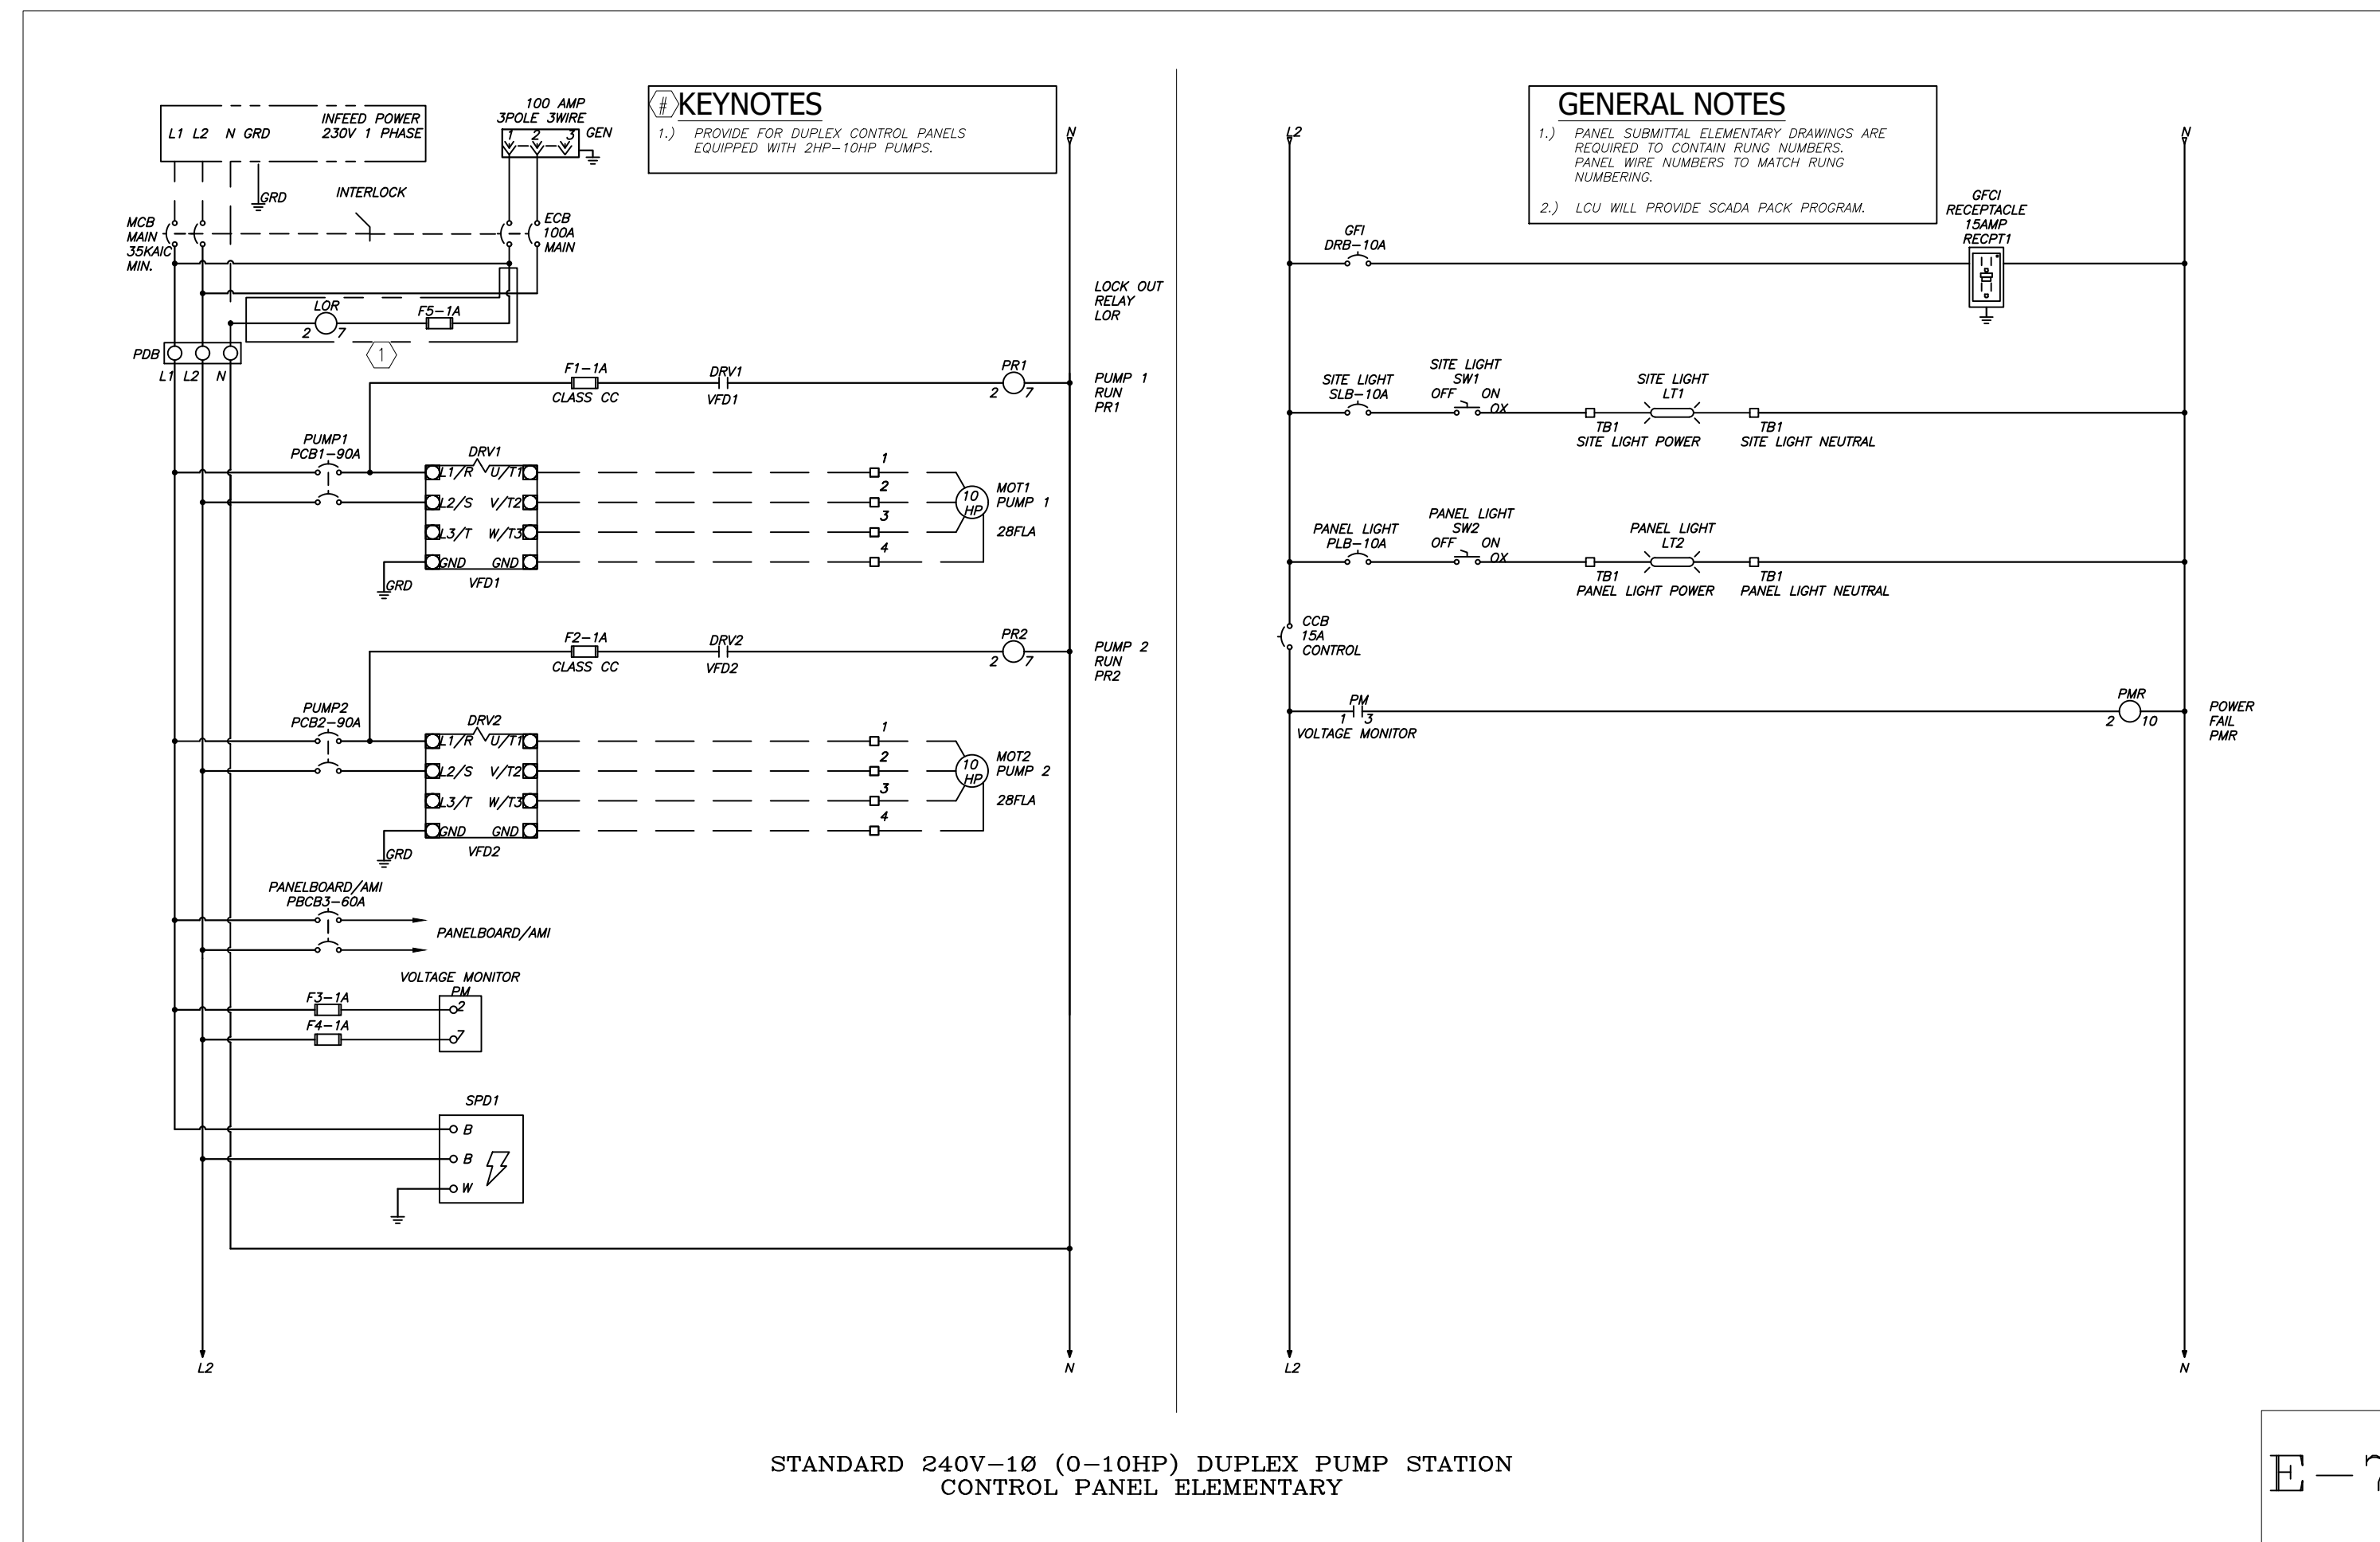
L1 L2 N GRD
INFEED POWER
230V 1 PHASE

100 AMP
3POLE 3WIRE
1 2 3
GEN

# KEYNOTES
1.) PROVIDE FOR DUPLEX CONTROL PANELS EQUIPPED WITH 2HP–10HP PUMPS.

N

GRD
INTERLOCK
MCB
MAIN
35KAIC
MIN.
ECB
100A
MAIN

LOCK OUT
RELAY
LOR

LOR
2 7
F5–1A
1
PDB
L1 L2 N

F1–1A
CLASS CC
DRV1
VFD1
PR1
2 7
PUMP 1
RUN
PR1

PUMP1
PCB1–90A
DRV1
L1/R U/T1
L2/S V/T2
L3/T W/T3
GND GND
GRD
VFD1
1
2
3
4
10 HP
MOT1
PUMP 1
28FLA

F2–1A
CLASS CC
DRV2
VFD2
PR2
2 7
PUMP 2
RUN
PR2

PUMP2
PCB2–90A
DRV2
L1/R U/T1
L2/S V/T2
L3/T W/T3
GND GND
GRD
VFD2
1
2
3
4
10 HP
MOT2
PUMP 2
28FLA

PANELBOARD/AMI
PBCB3–60A
PANELBOARD/AMI

VOLTAGE MONITOR
PM
F3–1A
F4–1A
2
7

SPD1
B
B
W

L2
N

GENERAL NOTES
1.) PANEL SUBMITTAL ELEMENTARY DRAWINGS ARE REQUIRED TO CONTAIN RUNG NUMBERS. PANEL WIRE NUMBERS TO MATCH RUNG NUMBERING.
2.) LCU WILL PROVIDE SCADA PACK PROGRAM.

L2
N

GFI
DRB–10A
GFCI
RECEPTACLE
15AMP
RECPT1

SITE LIGHT
SLB–10A
SITE LIGHT
SW1
OFF ON
OX
SITE LIGHT
LT1
TB1
SITE LIGHT POWER
TB1
SITE LIGHT NEUTRAL

PANEL LIGHT
PLB–10A
PANEL LIGHT
SW2
OFF ON
OX
PANEL LIGHT
LT2
TB1
PANEL LIGHT POWER
TB1
PANEL LIGHT NEUTRAL

CCB
15A
CONTROL

PM
1 3
VOLTAGE MONITOR
PMR
2 10
POWER
FAIL
PMR

L2
N

STANDARD 240V–1Ø (0–10HP) DUPLEX PUMP STATION
CONTROL PANEL ELEMENTARY

E–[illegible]